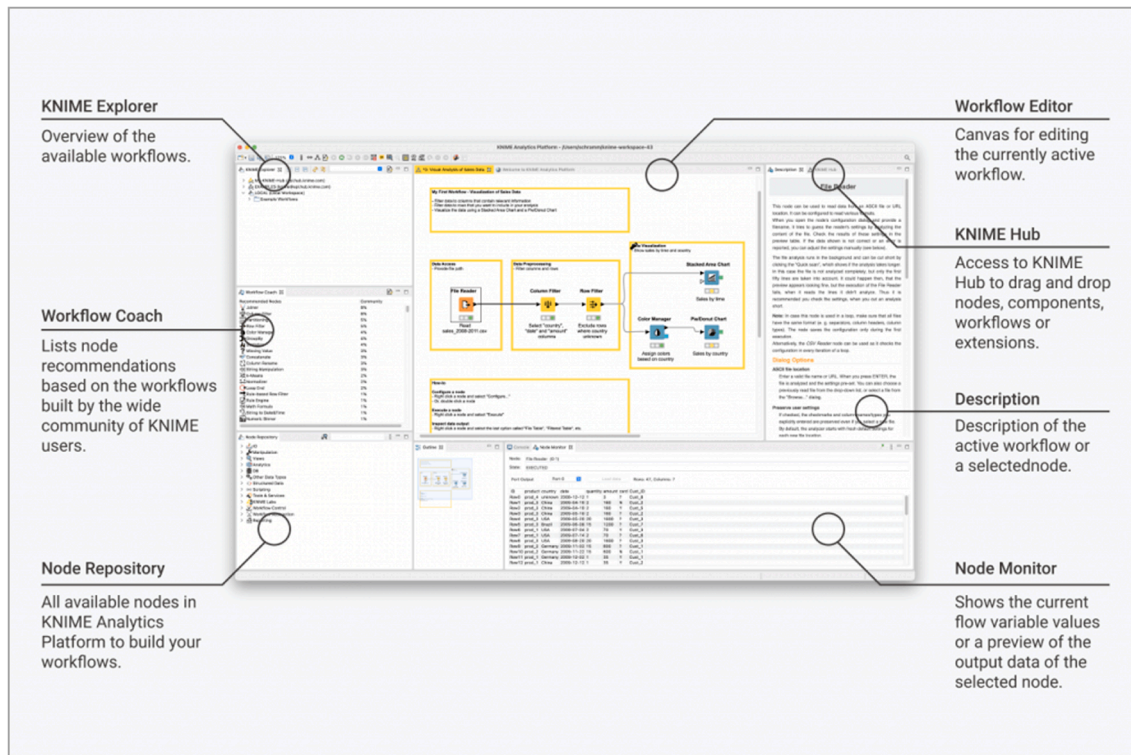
KNIME Explorer

Overview of the available workflows.

Workflow Coach

Lists node recommendations based on the workflows built by the wide community of KNIME users.

Node Repository

All available nodes in KNIME Analytics Platform to build your workflows.

Workflow Editor

Canvas for editing the currently active workflow.

KNIME Hub

Access to KNIME Hub to drag and drop nodes, components, workflows or extensions.

Description

Description of the active workflow or a selectednode.

Node Monitor

Shows the current flow variable values or a preview of the output data of the selected node.

KNIME Analytics Platform

My First Workflow - Visualization of Sales Data

Data Access

Data Preprocessing

Data Visualization

File Reader

Column Filter

Row Filter

Stacked Area Chart

Color Manager

Pie/Donut Chart

Read sales_2009-2011.csv

Select "country", "date" and "amount" columns

Exclude rows where country unknown

Sales by time

Assign colors based on country

Sales by country

How-to

File Reader

Dialog Options

Node Repository

Outline

Console

Node Monitor